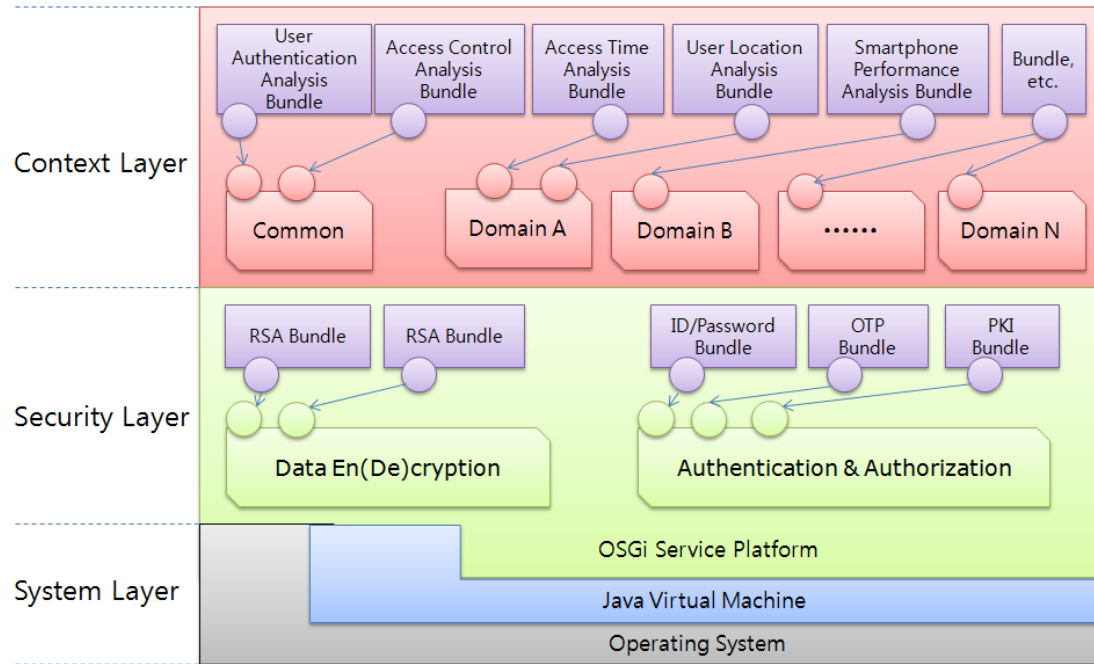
Context Layer

User Authentication Analysis Bundle

Access Control Analysis Bundle

Access Time Analysis Bundle

User Location Analysis Bundle

Smartphone Performance Analysis Bundle

Bundle, etc.

Common

Domain A

Domain B

••••••

Domain N

Security Layer

RSA Bundle

RSA Bundle

ID/Password Bundle

OTP Bundle

PKI Bundle

Data En(De)cryption

Authentication & Authorization

System Layer

OSGi Service Platform

Java Virtual Machine

Operating System